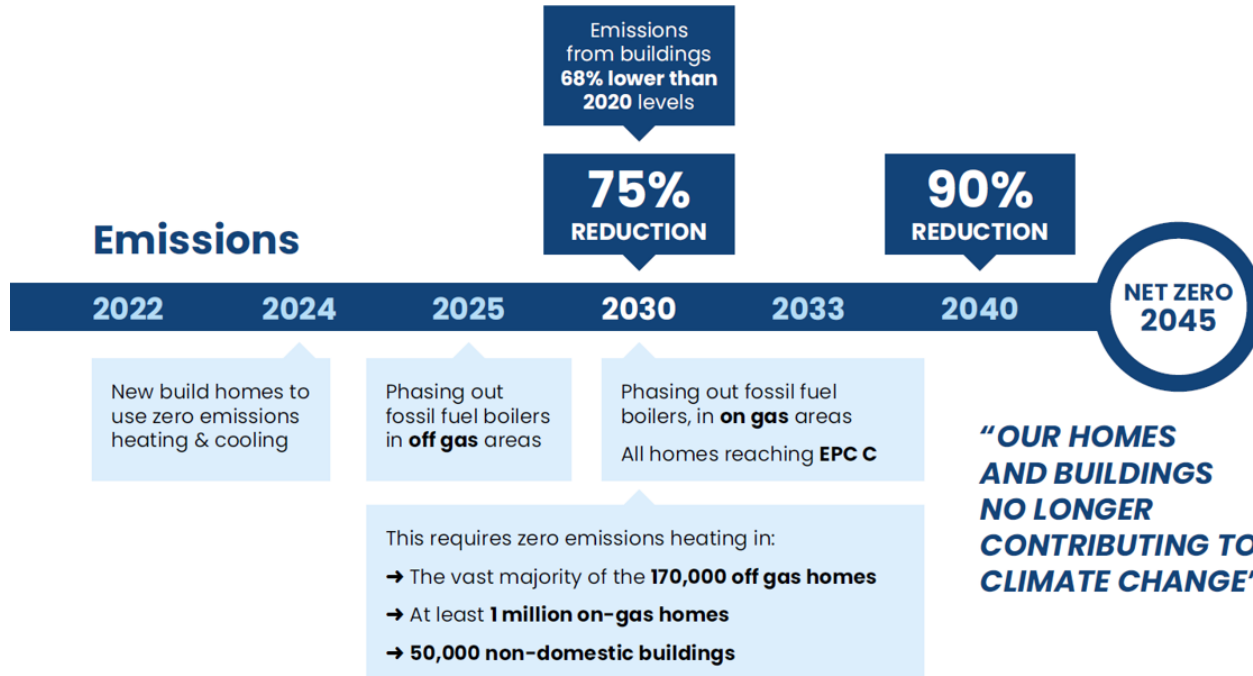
Emissions from buildings **68% lower than 2020 levels**

75% REDUCTION

90% REDUCTION

Emissions

2022 2024 2025 2030 2033 2040

NET ZERO 2045

New build homes to use zero emissions heating & cooling

Phasing out fossil fuel boilers in off gas areas

Phasing out fossil fuel boilers, in on gas areas

All homes reaching EPC C

"OUR HOMES AND BUILDINGS NO LONGER CONTRIBUTING TO CLIMATE CHANGE"

This requires zero emissions heating in:

➜ The vast majority of the 170,000 off gas homes

➜ At least 1 million on-gas homes

➜ 50,000 non-domestic buildings